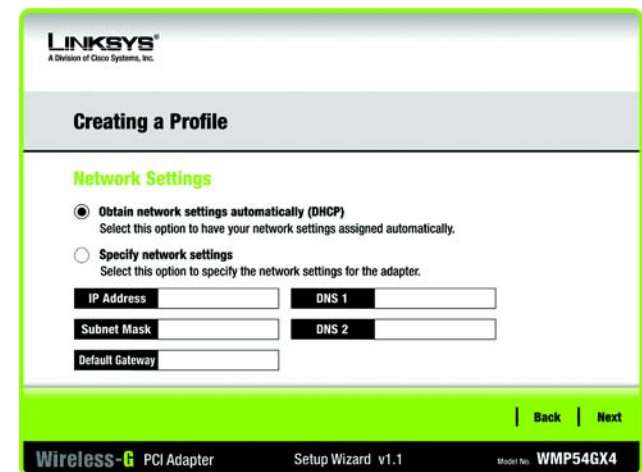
LINKSYS®
A Division of Cisco Systems, Inc.

Creating a Profile

Network Settings

Obtain network settings automatically (DHCP)
Select this option to have your network settings assigned automatically.

Specify network settings
Select this option to specify the network settings for the adapter.

IP Address

DNS 1

Subnet Mask

DNS 2

Default Gateway

Back Next

Wireless-G PCI Adapter Setup Wizard v1.1 Model No. WMP54GX4